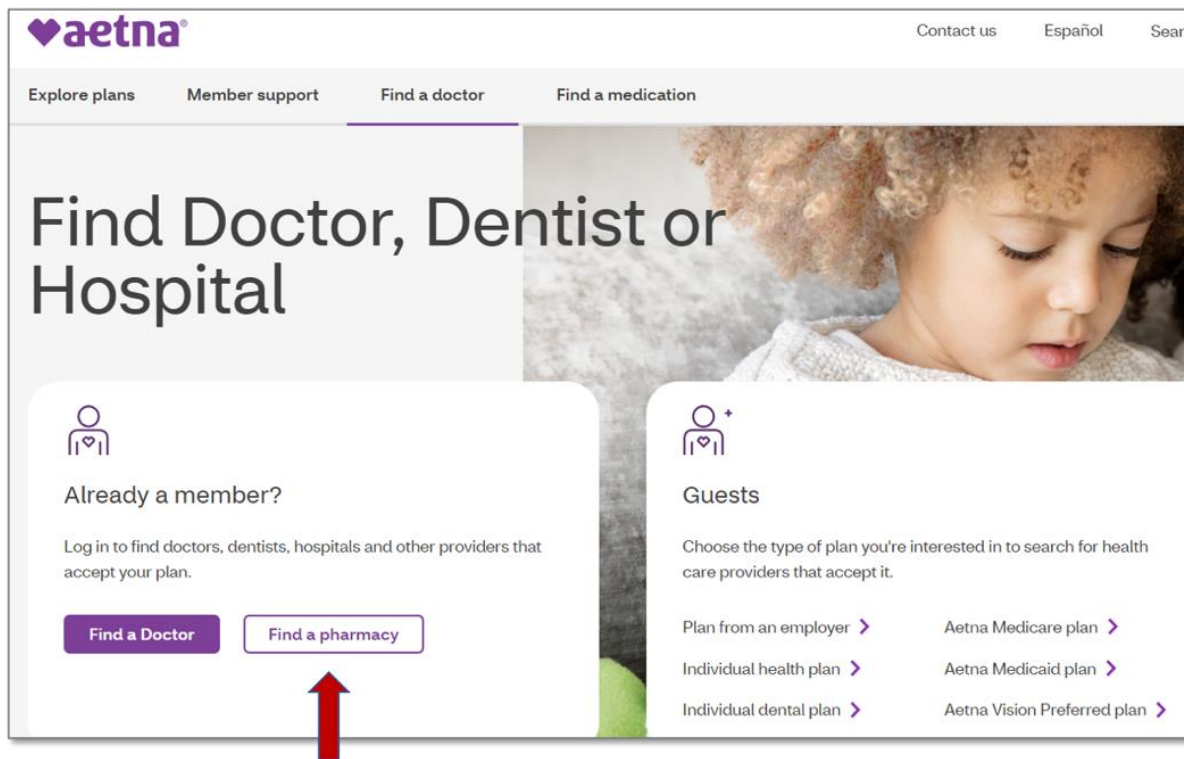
aetna

Contact us Español Sear

Explore plans Member support Find a doctor Find a medication

Find Doctor, Dentist or Hospital

Already a member?

Log in to find doctors, dentists, hospitals and other providers that accept your plan.

Find a Doctor Find a pharmacy

Guests

Choose the type of plan you're interested in to search for health care providers that accept it.

Plan from an employer >
Individual health plan >
Individual dental plan >
Aetna Medicare plan >
Aetna Medicaid plan >
Aetna Vision Preferred plan >